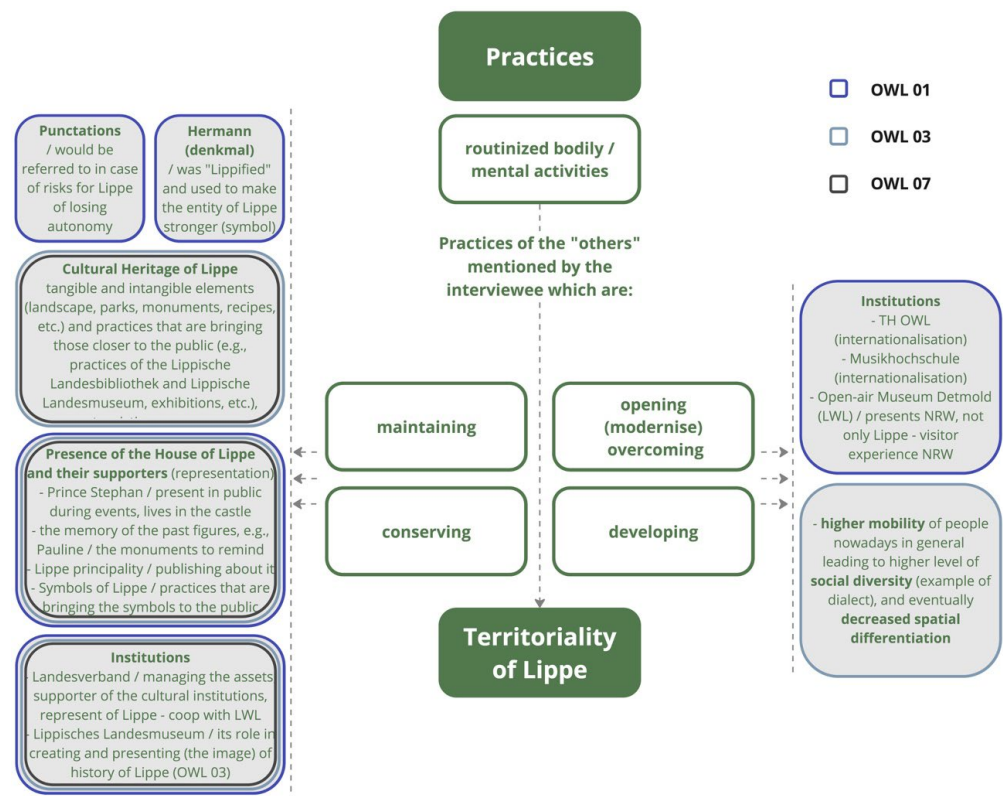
Practices

routinized bodily / mental activities

OWL 01

OWL 03

OWL 07

Punctations / would be referred to in case of risks for Lippe of losing autonomy

Hermann (denkmal) / was "Lippified" and used to make the entity of Lippe stronger (symbol)

Cultural Heritage of Lippe tangible and intangible elements (landscape, parks, monuments, recipes, etc.) and practices that are bringing those closer to the public (e.g., practices of the Lippische Landesbibliothek and Lippische Landesmuseum, exhibitions, etc.), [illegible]

Presence of the House of Lippe and their supporters (representation) - Prince Stephan / present in public during events, lives in the castle - the memory of the past figures, e.g., Pauline / the monuments to remind - Lippe principality / publishing about it - Symbols of Lippe / practices that are bringing the symbols to the public

Institutions - Landesverband / managing the assets supporter of the cultural institutions, represent of Lippe - coop with LWL - Lippisches Landesmuseum / its role in creating and presenting (the image) of history of Lippe (OWL 03)

Practices of the "others" mentioned by the interviewee which are:

maintaining

opening (modernise) overcoming

conserving

developing

Territoriality of Lippe

Institutions - TH OWL (internationalisation) - Musikhochschule (internationalisation) - Open-air Museum Detmold (LWL) / presents NRW, not only Lippe - visitor experience NRW

- higher mobility of people nowadays in general leading to higher level of social diversity (example of dialect), and eventually decreased spatial differentiation